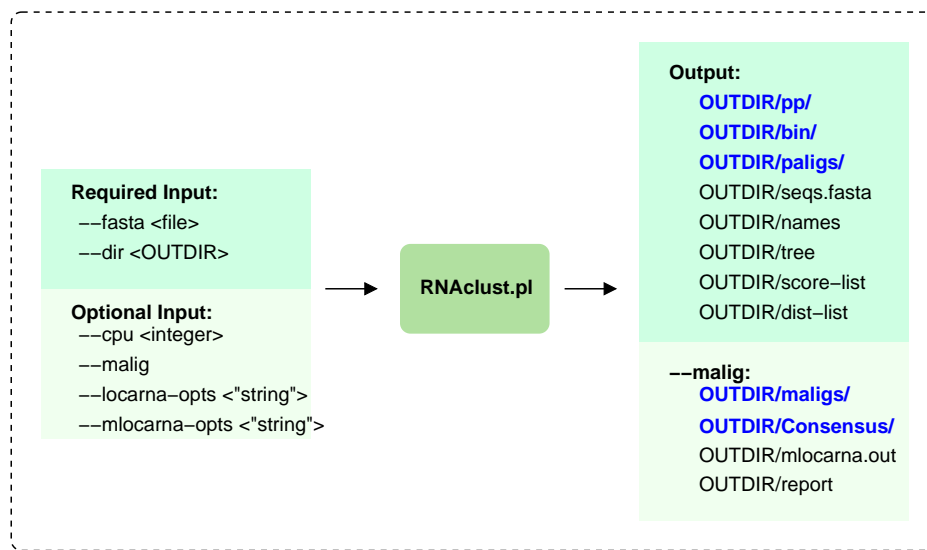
Required Input:
−−fasta <file>
−−dir <OUTDIR>

Optional Input:
−−cpu <integer>
−−malig
−−locarna−opts <"string">
−−mlocarna−opts <"string">

RNAclust.pl

Output:
OUTDIR/pp/
OUTDIR/bin/
OUTDIR/paligs/
OUTDIR/seqs.fasta
OUTDIR/names
OUTDIR/tree
OUTDIR/score−list
OUTDIR/dist−list

−−malig:
OUTDIR/maligs/
OUTDIR/Consensus/
OUTDIR/mlocarna.out
OUTDIR/report